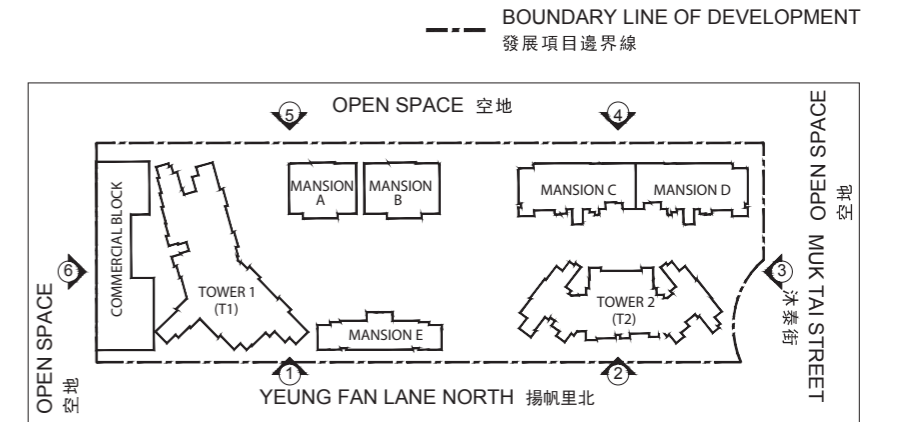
BOUNDARY LINE OF DEVELOPMENT
發展項目邊界線

5
OPEN SPACE 空地
4

OPEN SPACE
空地

COMMERCIAL BLOCK
MANSION A
MANSION B
MANSION C
MANSION D

6
OPEN SPACE
空地

TOWER 1 (T1)
TOWER 2 (T2)
MANSION E

3
MUK TAI STREET
沐泰街

1
2
YEUNG FAN LANE NORTH 揚帆里北